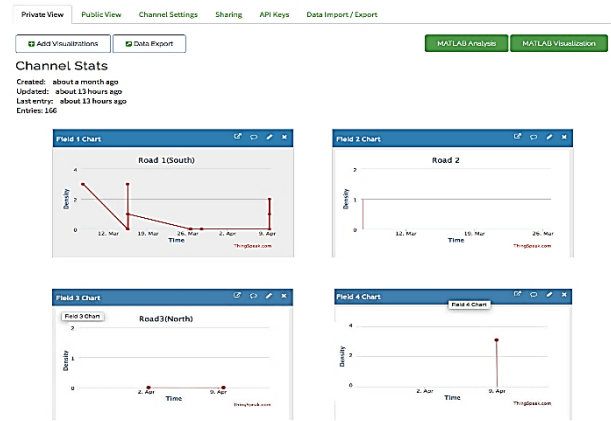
Private View Public View Channel Settings Sharing API Keys Data Import / Export

Add Visualizations Data Export

MATLAB Analysis MATLAB Visualization

Channel Stats

Created: about a month ago
Updated: about 13 hours ago
Last entry: about 13 hours ago
Entries: 166

Field 1 Chart

Road 1(South)

4
2
0
Density
12. Mar 19. Mar 26. Mar 2. Apr 9. Apr
Time
ThingSpeak.com

Field 2 Chart

Road 2

2
1
0
Density
12. Mar 19. Mar 26. Mar
Time
ThingSpeak.com

Field 3 Chart

Field 3 Chart

Road3(North)

2
1
0
Density
2. Apr 9. Apr
Time
ThingSpeak.com

Field 4 Chart

Field 4 Chart

4
2
0
Density
2. Apr 9. Apr
Time
ThingSpeak.com